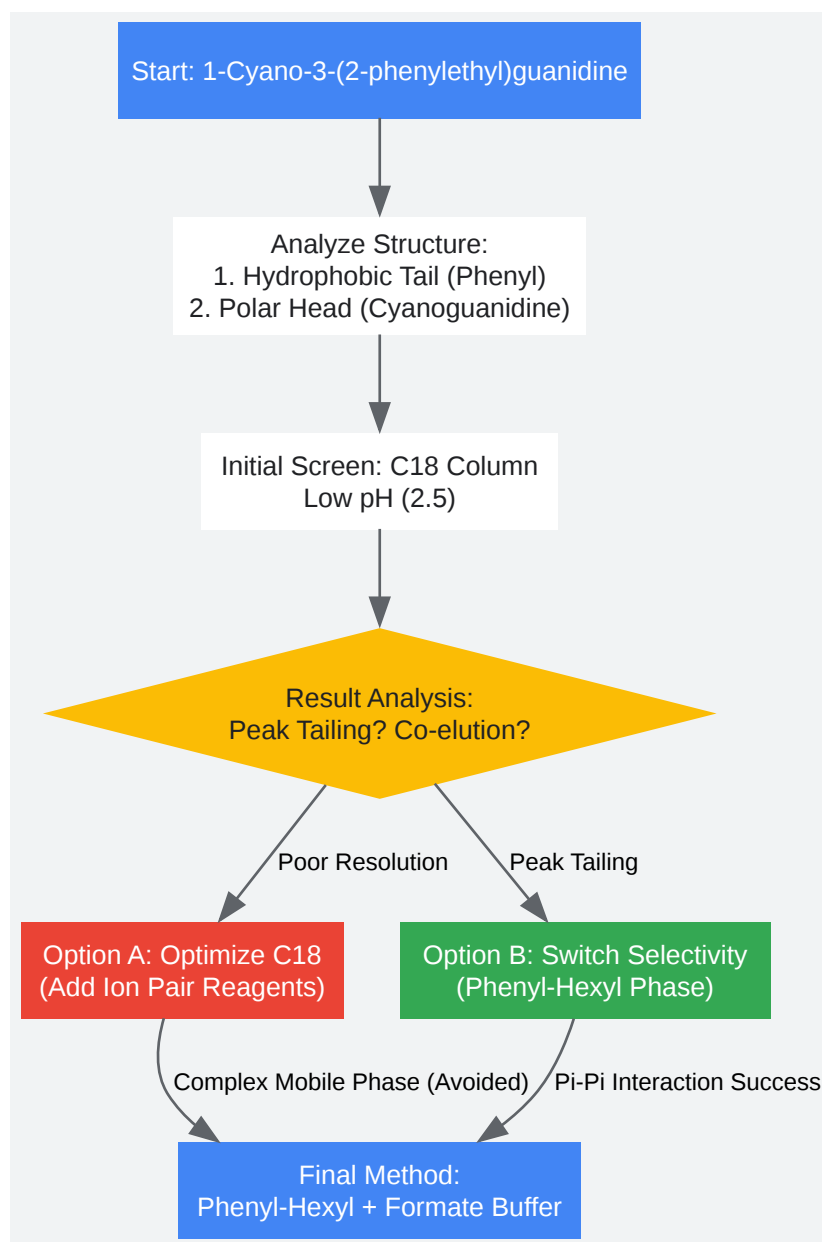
Start: 1-Cyano-3-(2-phenylethyl)guanidine

Analyze Structure:
1. Hydrophobic Tail (Phenyl)
2. Polar Head (Cyanoguanidine)

Initial Screen: C18 Column
Low pH (2.5)

Result Analysis:
Peak Tailing? Co-elution?

Poor Resolution

Peak Tailing

Option A: Optimize C18
(Add Ion Pair Reagents)

Option B: Switch Selectivity
(Phenyl-Hexyl Phase)

Complex Mobile Phase (Avoided)

Pi-Pi Interaction Success

Final Method:
Phenyl-Hexyl + Formate Buffer